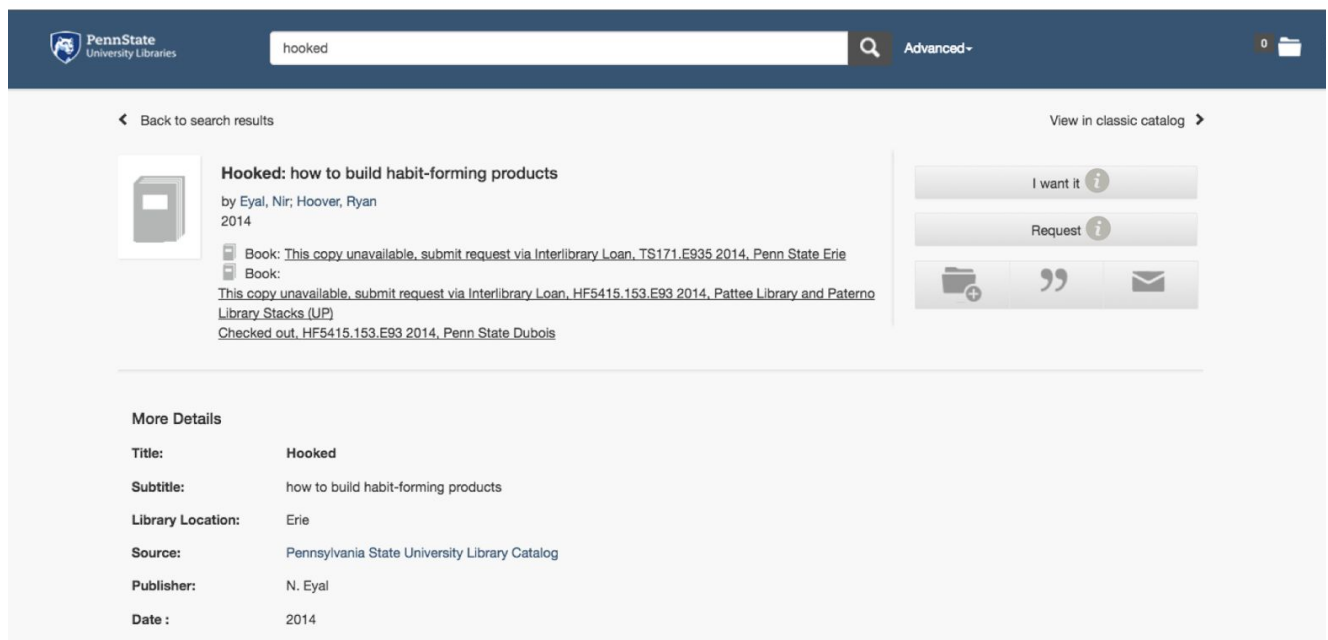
PennState
University Libraries

hooked

Advanced

0

Back to search results

View in classic catalog

Hooked: how to build habit-forming products
by Eyal, Nir; Hoover, Ryan
2014

Book: This copy unavailable, submit request via Interlibrary Loan, TS171.E935 2014, Penn State Erie
Book:
This copy unavailable, submit request via Interlibrary Loan, HF5415.153.E93 2014, Pattee Library and Paterno Library Stacks (UP)
Checked out, HF5415.153.E93 2014, Penn State Dubois

I want it

Request

More Details

| | |
|---|---|
| Title: | Hooked |
| Subtitle: | how to build habit-forming products |
| Library Location: | Erie |
| Source: | Pennsylvania State University Library Catalog |
| Publisher: | N. Eyal |
| Date : | 2014 |